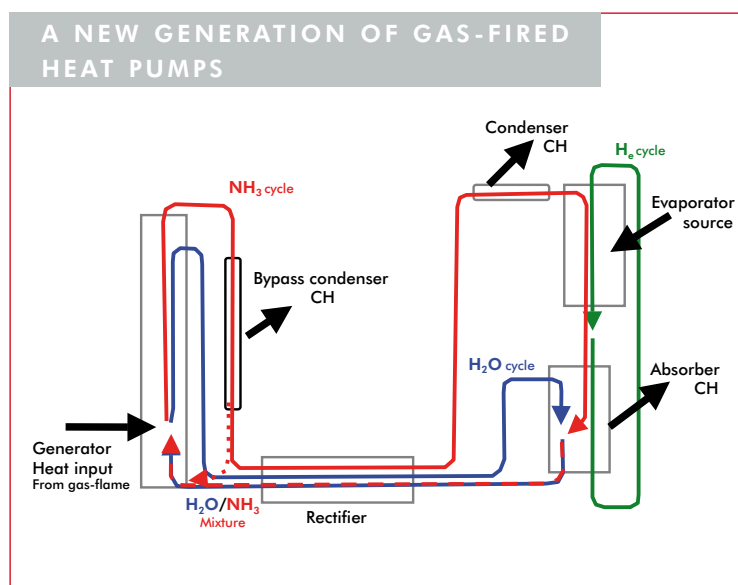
A NEW GENERATION OF GAS-FIRED HEAT PUMPS

Condenser
CH

$H_e$ cycle

$NH_3$ cycle

Evaporator
source

Bypass condenser
CH

$H_2O$ cycle

Absorber
CH

Generator
Heat input
From gas-flame

$H_2O/NH_3$
Mixture

Rectifier